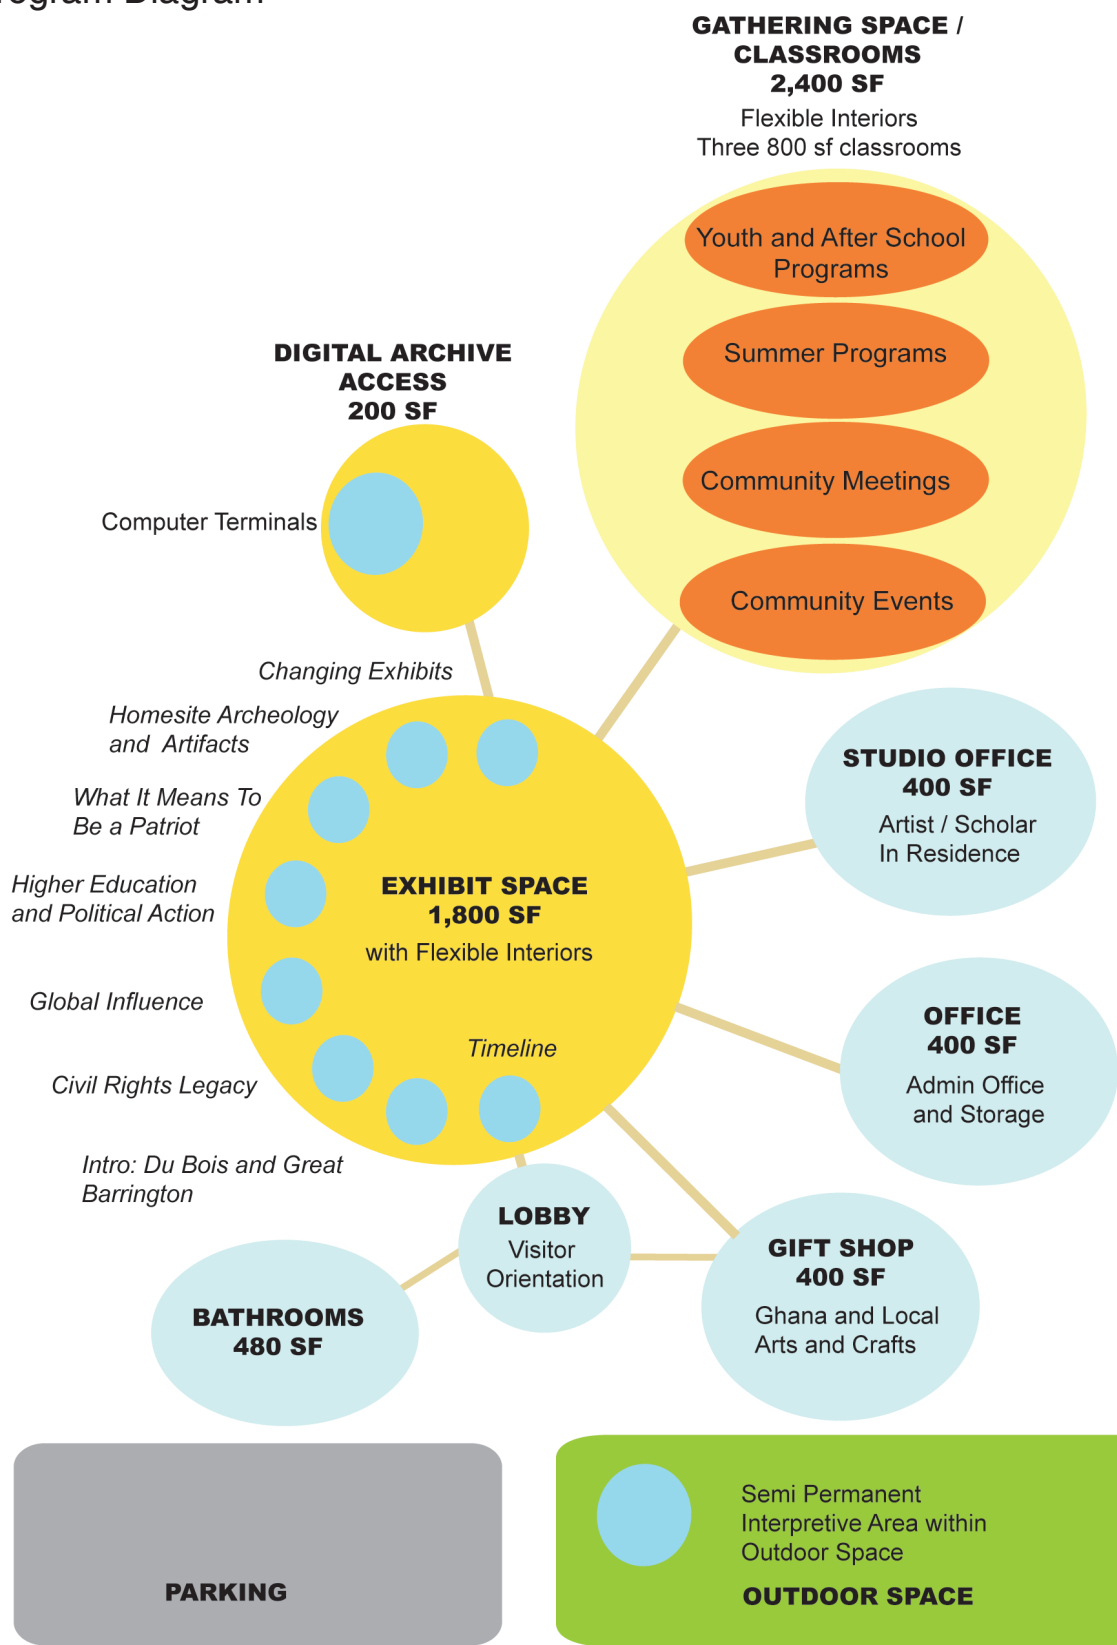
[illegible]ogram Diagram

GATHERING SPACE / CLASSROOMS
2,400 SF
Flexible Interiors
Three 800 sf classrooms

Youth and After School Programs

Summer Programs

Community Meetings

Community Events

DIGITAL ARCHIVE ACCESS
200 SF

Computer Terminals

Changing Exhibits

Homesite Archeology and Artifacts

What It Means To Be a Patriot

Higher Education and Political Action

Global Influence

Civil Rights Legacy

Intro: Du Bois and Great Barrington

EXHIBIT SPACE
1,800 SF
with Flexible Interiors

Timeline

STUDIO OFFICE
400 SF
Artist / Scholar
In Residence

OFFICE
400 SF
Admin Office
and Storage

LOBBY
Visitor
Orientation

GIFT SHOP
400 SF
Ghana and Local
Arts and Crafts

BATHROOMS
480 SF

PARKING

Semi Permanent
Interpretive Area within
Outdoor Space

OUTDOOR SPACE